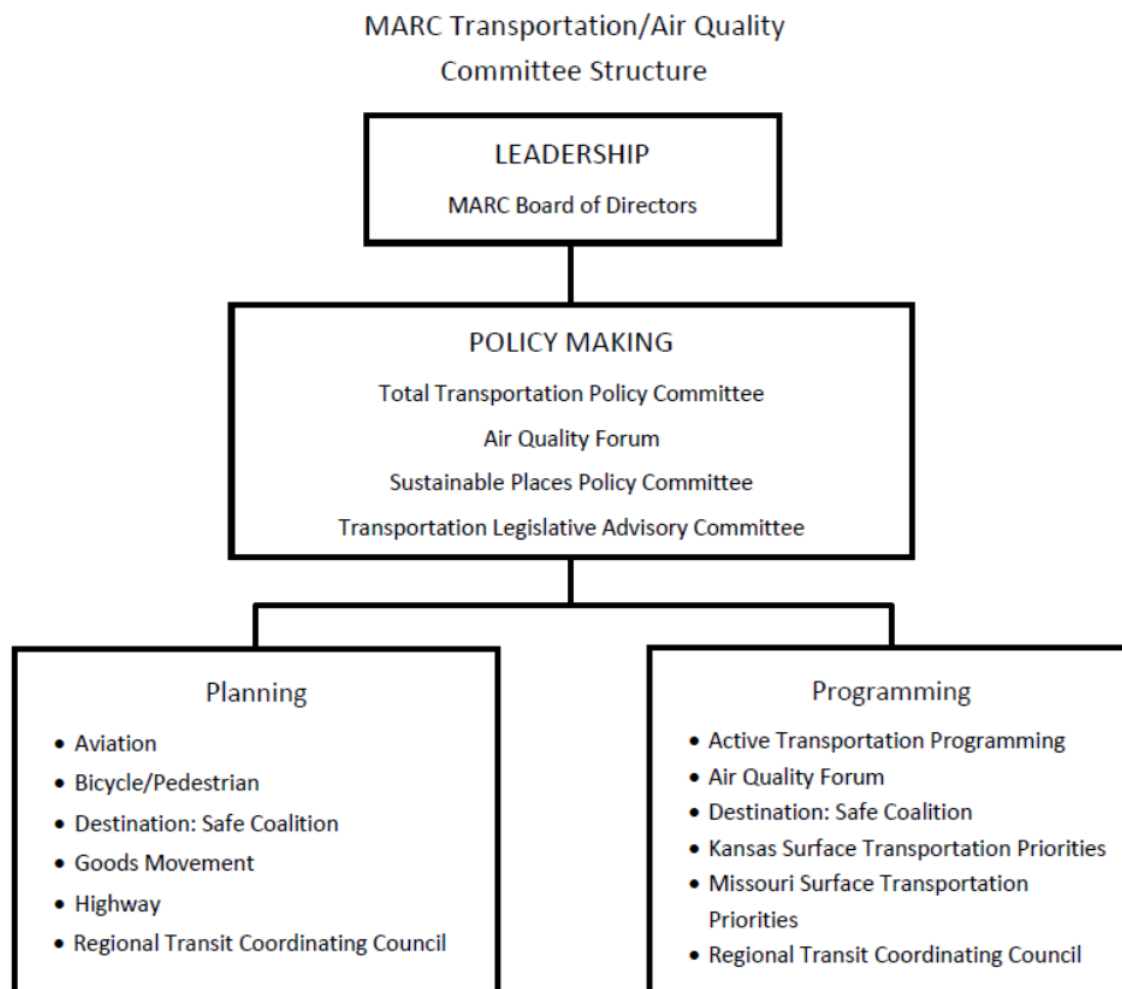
MARC Transportation/Air Quality
Committee Structure

LEADERSHIP
MARC Board of Directors

POLICY MAKING
Total Transportation Policy Committee
Air Quality Forum
Sustainable Places Policy Committee
Transportation Legislative Advisory Committee

Planning
• Aviation
• Bicycle/Pedestrian
• Destination: Safe Coalition
• Goods Movement
• Highway
• Regional Transit Coordinating Council

Programming
• Active Transportation Programming
• Air Quality Forum
• Destination: Safe Coalition
• Kansas Surface Transportation Priorities
• Missouri Surface Transportation Priorities
• Regional Transit Coordinating Council